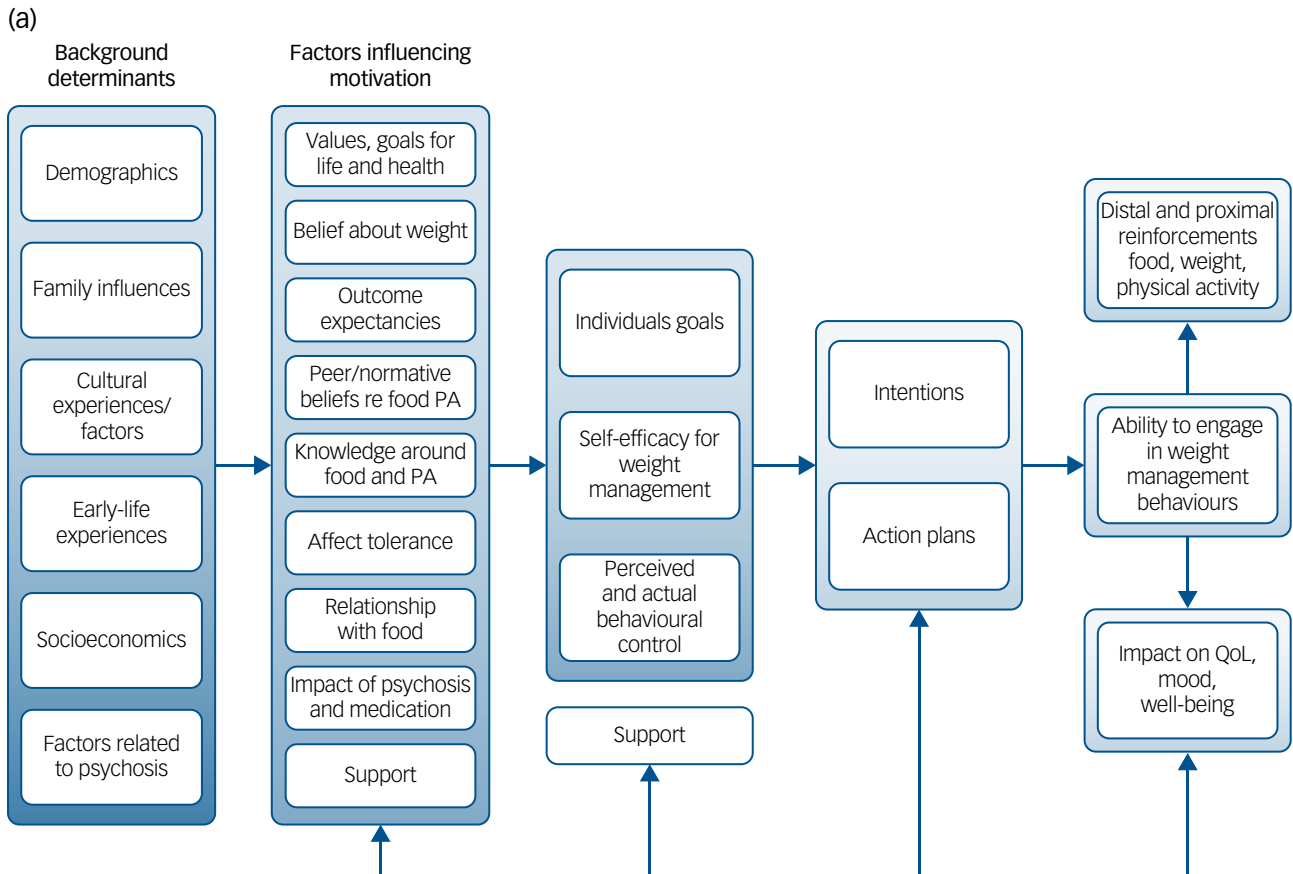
(a)

Background determinants

Demographics

Family influences

Cultural experiences/ factors

Early-life experiences

Socioeconomics

Factors related to psychosis

Factors influencing motivation

Values, goals for life and health

Belief about weight

Outcome expectancies

Peer/normative beliefs re food PA

Knowledge around food and PA

Affect tolerance

Relationship with food

Impact of psychosis and medication

Support

Individuals goals

Self-efficacy for weight management

Perceived and actual behavioural control

Support

Intentions

Action plans

Distal and proximal reinforcements food, weight, physical activity

Ability to engage in weight management behaviours

Impact on QoL, mood, well-being